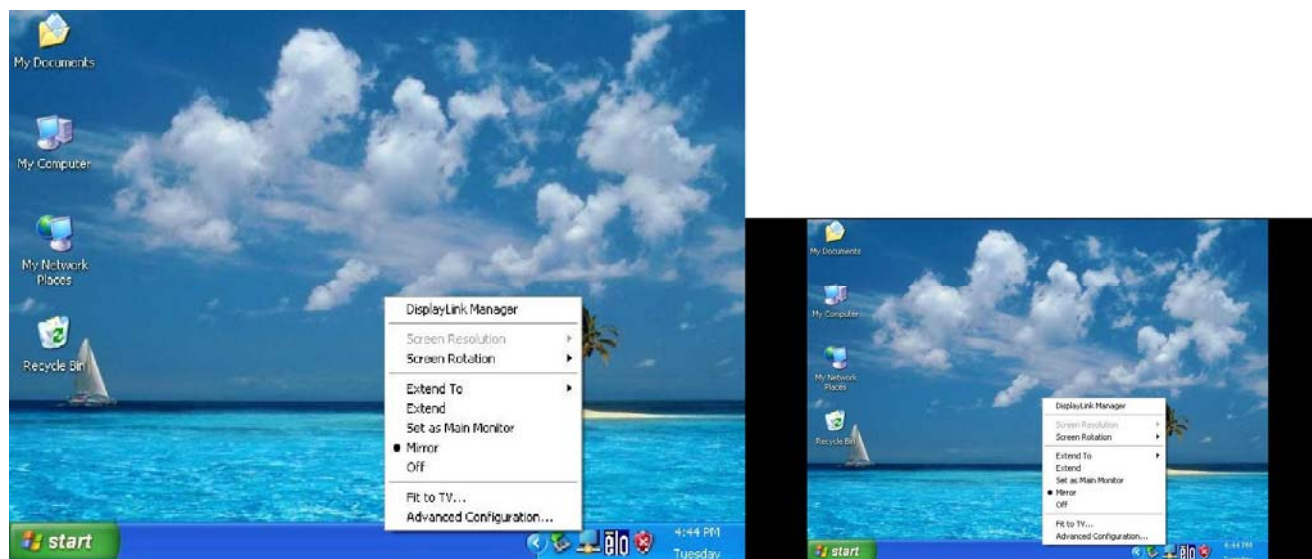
My Documents

My Computer

My Network Places

Recycle Bin

DisplayLink Manager

Screen Resolution

Screen Rotation

Extend To

Extend

Set as Main Monitor

• Mirror

Off

Fit to TV...

Advanced Configuration...

start

elo

4:44 PM

Tuesday

My Documents

My Computer

My Network Places

Recycle Bin

DisplayLink Manager

Screen Resolution

Screen Rotation

Extend To

Extend

Set as Main Monitor

• Mirror

Off

Fit to TV...

Advanced Configuration...

start

elo

4:44 PM